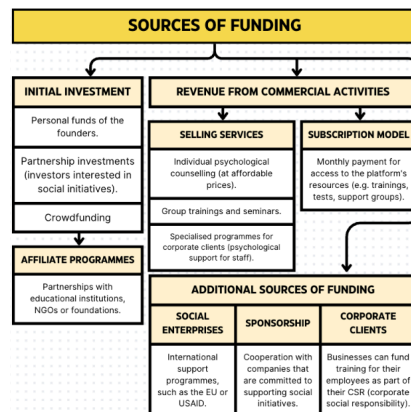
SOURCES OF FUNDING

INITIAL INVESTMENT

Personal funds of the founders.

Partnership investments (investors interested in social initiatives).

Crowdfunding

AFFILIATE PROGRAMMES

Partnerships with educational institutions, NGOs or foundations.

REVENUE FROM COMMERCIAL ACTIVITIES

SELLING SERVICES

Individual psychological counselling (at affordable prices).

Group trainings and seminars.

Specialised programmes for corporate clients (psychological support for staff).

SUBSCRIPTION MODEL

Monthly payment for access to the platform's resources (e.g. trainings, tests, support groups).

ADDITIONAL SOURCES OF FUNDING

SOCIAL ENTERPRISES

International support programmes, such as the EU or USAID.

SPONSORSHIP

Cooperation with companies that are committed to supporting social initiatives.

CORPORATE CLIENTS

Businesses can fund training for their employees as part of their CSR (corporate social responsibility).